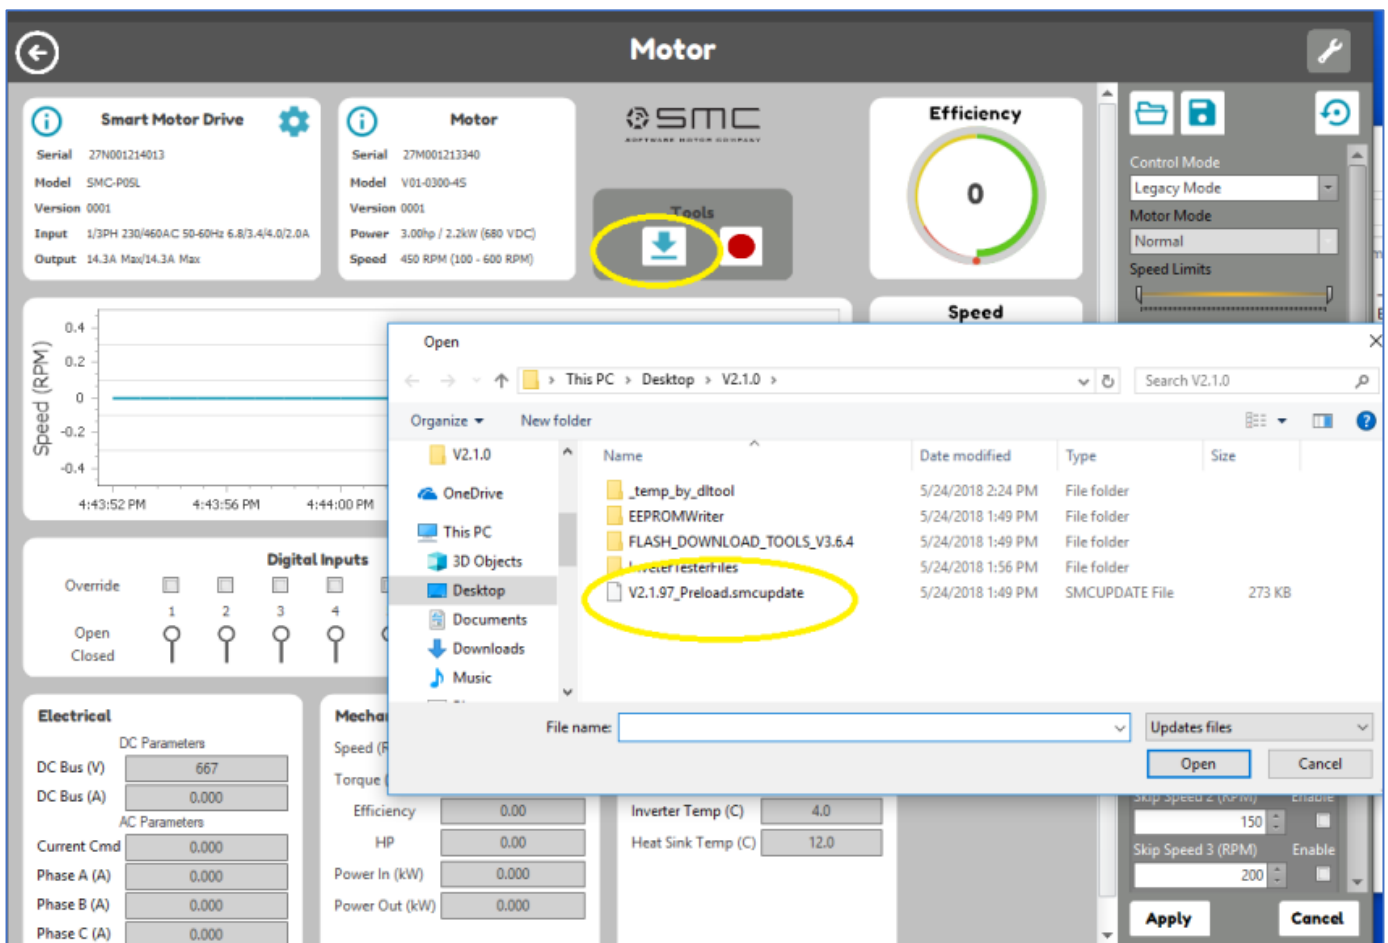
Motor

Smart Motor Drive
Serial 27N001214013
Model SMC-P05L
Version 0001
Input 1/3PH 230/460AC 50-60Hz 6.8/3.4/4.0/2.0A
Output 14.3A Max/14.3A Max

Motor
Serial 27M001213340
Model V01-0300-45
Version 0001
Power 3.00hp / 2.2kW (680 VDC)
Speed 450 RPM (100 - 600 RPM)

SMC
SOFTWARE MOTOR COMPANY

Tools

Efficiency
0

Speed

Control Mode
Legacy Mode
Motor Mode
Normal
Speed Limits

Speed (RPM)
0.4
0.2
0
-0.2
-0.4
4:43:52 PM
4:43:56 PM
4:44:00 PM

Digital Inputs
Override
1
2
3
4
Open
Closed

Electrical
DC Parameters
DC Bus (V) 667
DC Bus (A) 0.000
AC Parameters
Current Cmd 0.000
Phase A (A) 0.000
Phase B (A) 0.000
Phase C (A) 0.000

Mecha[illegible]
Speed (R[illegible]
Torque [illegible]
Efficiency 0.00
HP 0.00
Power In (kW) 0.000
Power Out (kW) 0.000

Inverter Temp (C) 4.0
Heat Sink Temp (C) 12.0

Skip Speed 2 (RPM) Enable
150
Skip Speed 3 (RPM) Enable
200
Apply
Cancel

Open
This PC › Desktop › V2.1.0 ›
Search V2.1.0
Organize ▾
New folder
V2.1.0
OneDrive
This PC
3D Objects
Desktop
Documents
Downloads
Music

| Name | Date modified | Type | Size |
|---|---|---|---|
| _temp_by_dltool | 5/24/2018 2:24 PM | File folder | |
| EEPROMWriter | 5/24/2018 1:49 PM | File folder | |
| FLASH_DOWNLOAD_TOOLS_V3.6.4 | 5/24/2018 1:49 PM | File folder | |
| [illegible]verterTesterFiles | 5/24/2018 1:56 PM | File folder | |
| V2.1.97_Preload.smcupdate | 5/24/2018 1:49 PM | SMCUPDATE File | 273 KB |

File name:
Updates files
Open
Cancel